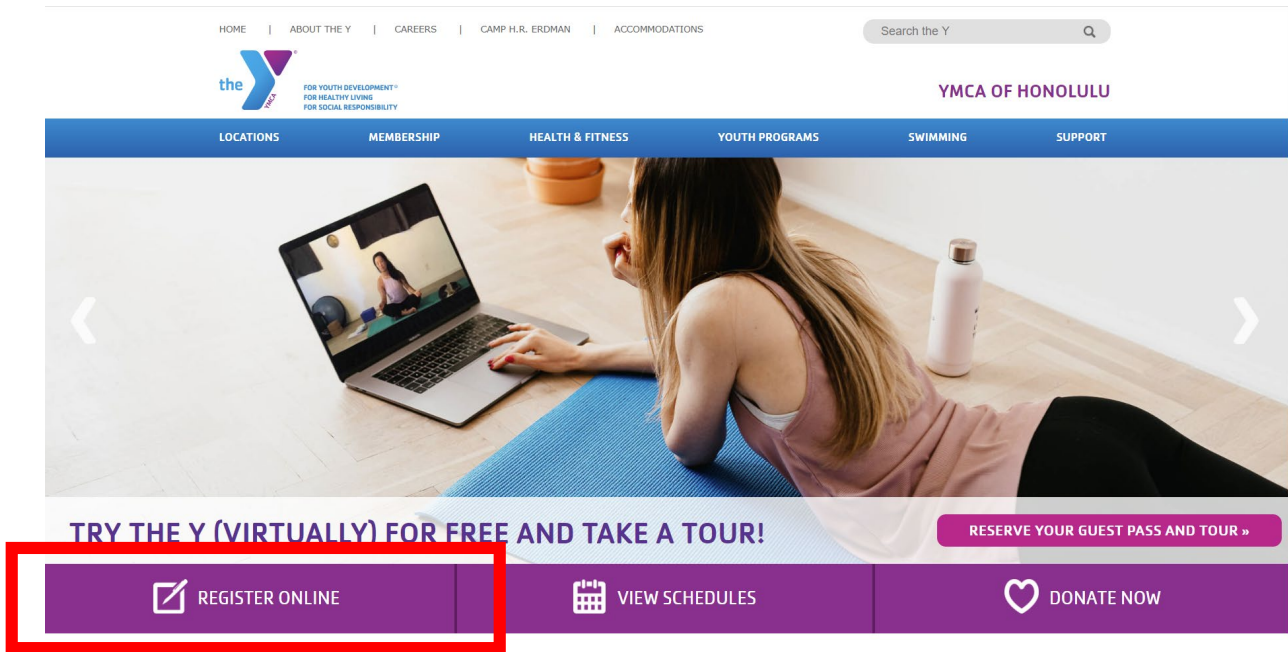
HOME | ABOUT THE Y | CAREERS | CAMP H.R. ERDMAN | ACCOMMODATIONS

Search the Y

the YMCA

FOR YOUTH DEVELOPMENT®
FOR HEALTHY LIVING
FOR SOCIAL RESPONSIBILITY

YMCA OF HONOLULU

LOCATIONS MEMBERSHIP HEALTH & FITNESS YOUTH PROGRAMS SWIMMING SUPPORT

TRY THE Y (VIRTUALLY) FOR FREE AND TAKE A TOUR!

RESERVE YOUR GUEST PASS AND TOUR »

REGISTER ONLINE

VIEW SCHEDULES

DONATE NOW